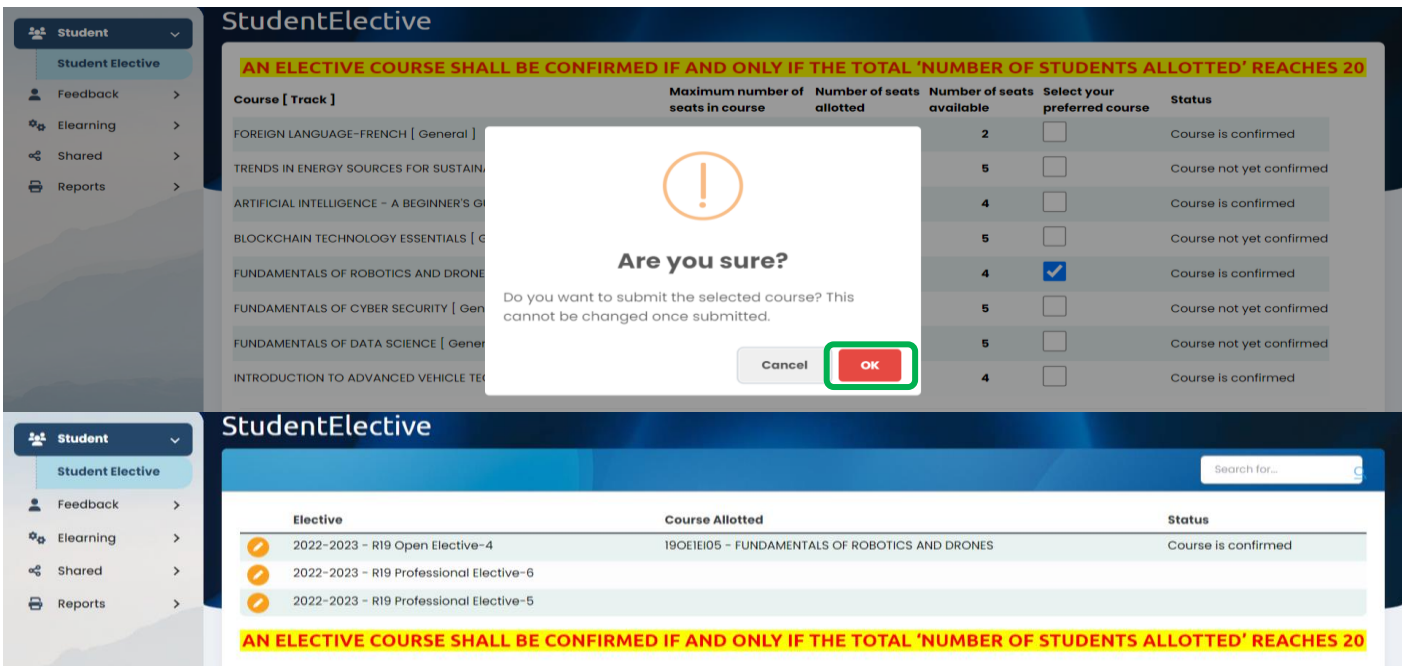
Student
Student Elective
Feedback
Elearning
Shared
Reports

StudentElective

AN ELECTIVE COURSE SHALL BE CONFIRMED IF AND ONLY IF THE TOTAL 'NUMBER OF STUDENTS ALLOTTED' REACHES 20

| Course [ Track ] | Maximum number of seats in course | Number of seats allotted | Number of seats available | Select your preferred course | Status |
|---|---|---|---|---|---|
| FOREIGN LANGUAGE-FRENCH [ General ] | | | 2 | | Course is confirmed |
| TRENDS IN ENERGY SOURCES FOR SUSTAIN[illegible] | | | 5 | | Course not yet confirmed |
| ARTIFICIAL INTELLIGENCE - A BEGINNER'S G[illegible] | | | 4 | | Course is confirmed |
| BLOCKCHAIN TECHNOLOGY ESSENTIALS [ G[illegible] | | | 5 | | Course not yet confirmed |
| FUNDAMENTALS OF ROBOTICS AND DRONE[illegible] | | | 4 | ✓ | Course is confirmed |
| FUNDAMENTALS OF CYBER SECURITY [ Gen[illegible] | | | 5 | | Course not yet confirmed |
| FUNDAMENTALS OF DATA SCIENCE [ Gene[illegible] | | | 5 | | Course not yet confirmed |
| INTRODUCTION TO ADVANCED VEHICLE TE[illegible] | | | 4 | | Course is confirmed |

Are you sure?
Do you want to submit the selected course? This cannot be changed once submitted.
Cancel
OK

Student
Student Elective
Feedback
Elearning
Shared
Reports

StudentElective

Search for...

| Elective | Course Allotted | Status |
|---|---|---|
| 2022-2023 - R19 Open Elective-4 | 19OE1EI05 - FUNDAMENTALS OF ROBOTICS AND DRONES | Course is confirmed |
| 2022-2023 - R19 Professional Elective-6 | | |
| 2022-2023 - R19 Professional Elective-5 | | |

AN ELECTIVE COURSE SHALL BE CONFIRMED IF AND ONLY IF THE TOTAL 'NUMBER OF STUDENTS ALLOTTED' REACHES 20